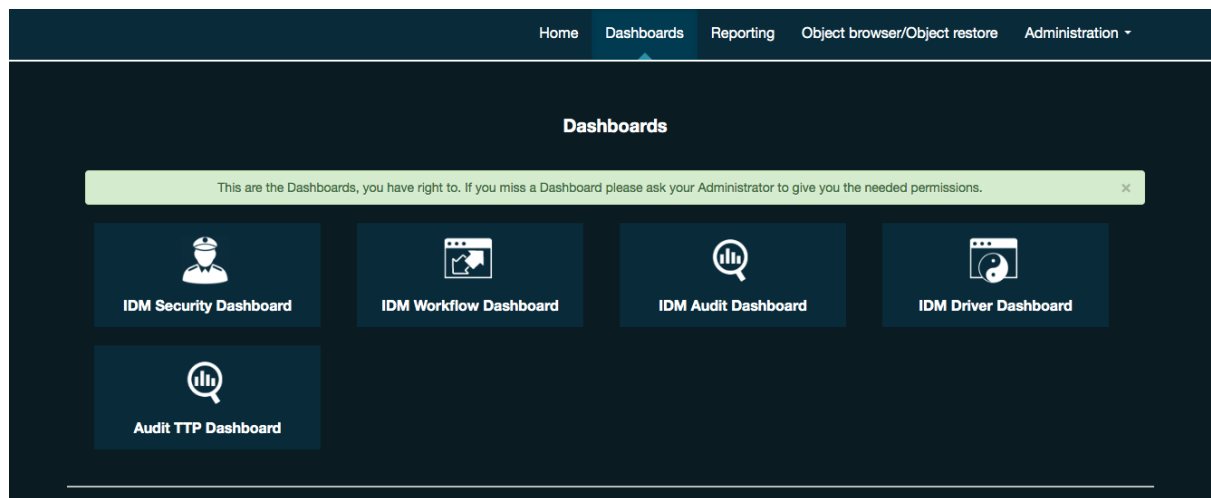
Home Dashboards Reporting Object browser/Object restore Administration

Dashboards

This are the Dashboards, you have right to. If you miss a Dashboard please ask your Administrator to give you the needed permissions. ×

IDM Security Dashboard

IDM Workflow Dashboard

IDM Audit Dashboard

IDM Driver Dashboard

Audit TTP Dashboard